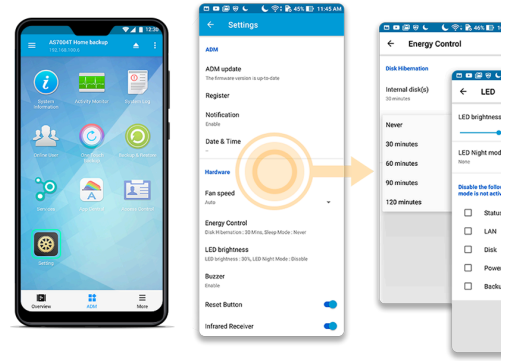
12:30
AS7004T Home backup
192.168.100.6

System Information
Activity Monitor
System Log
Dentes User
One Touch Backup
Backup & Restore
Services
App Central
Access Control
Setting

Overview
ADM
More

45% 11:45 AM
Settings

ADM
ADM update
The firmware version is up-to-date
Register
Notification
Enable
Date & Time

Hardware
Fan speed
Auto
Energy Control
Disk Hibernation : 30 Mins, Sleep Mode : Never
LED brightness
LED brightness : 30%, LED Night Mode : Disable
Buzzer
Enable
Reset Button
Infrared Receiver

46%
Energy Control
Disk Hibernation
Internal disk(s)
30 minutes
Never
30 minutes
60 minutes
90 minutes
120 minutes

LED
LED brightness
LED Night mod
None
Disable the follo
is not activ
Status
LAN
Disk
Powe
Backu